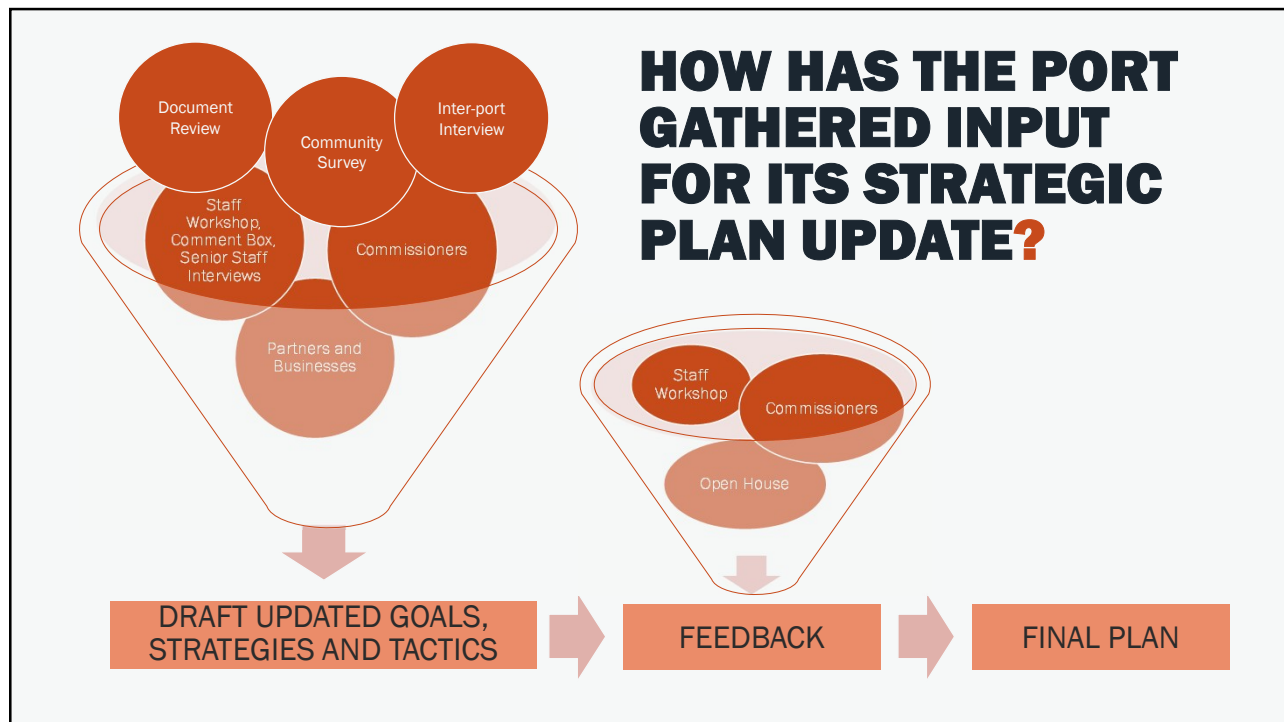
HOW HAS THE PORT GATHERED INPUT FOR ITS STRATEGIC PLAN UPDATE?

Document Review

Community Survey

Inter-port Interview

Staff Workshop, Comment Box, Senior Staff Interviews

Commissioners

Partners and Businesses

Staff Workshop

Commissioners

Open House

DRAFT UPDATED GOALS, STRATEGIES AND TACTICS

FEEDBACK

FINAL PLAN